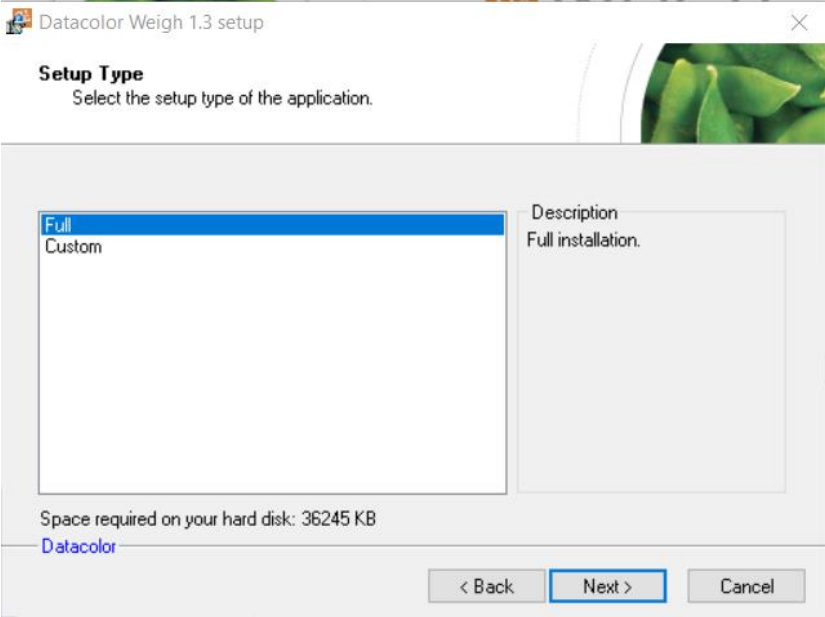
Datacolor Weigh 1.3 setup

Setup Type
Select the setup type of the application.

Full
Custom

Description
Full installation.

Space required on your hard disk: 36245 KB

Datacolor

< Back
Next >
Cancel